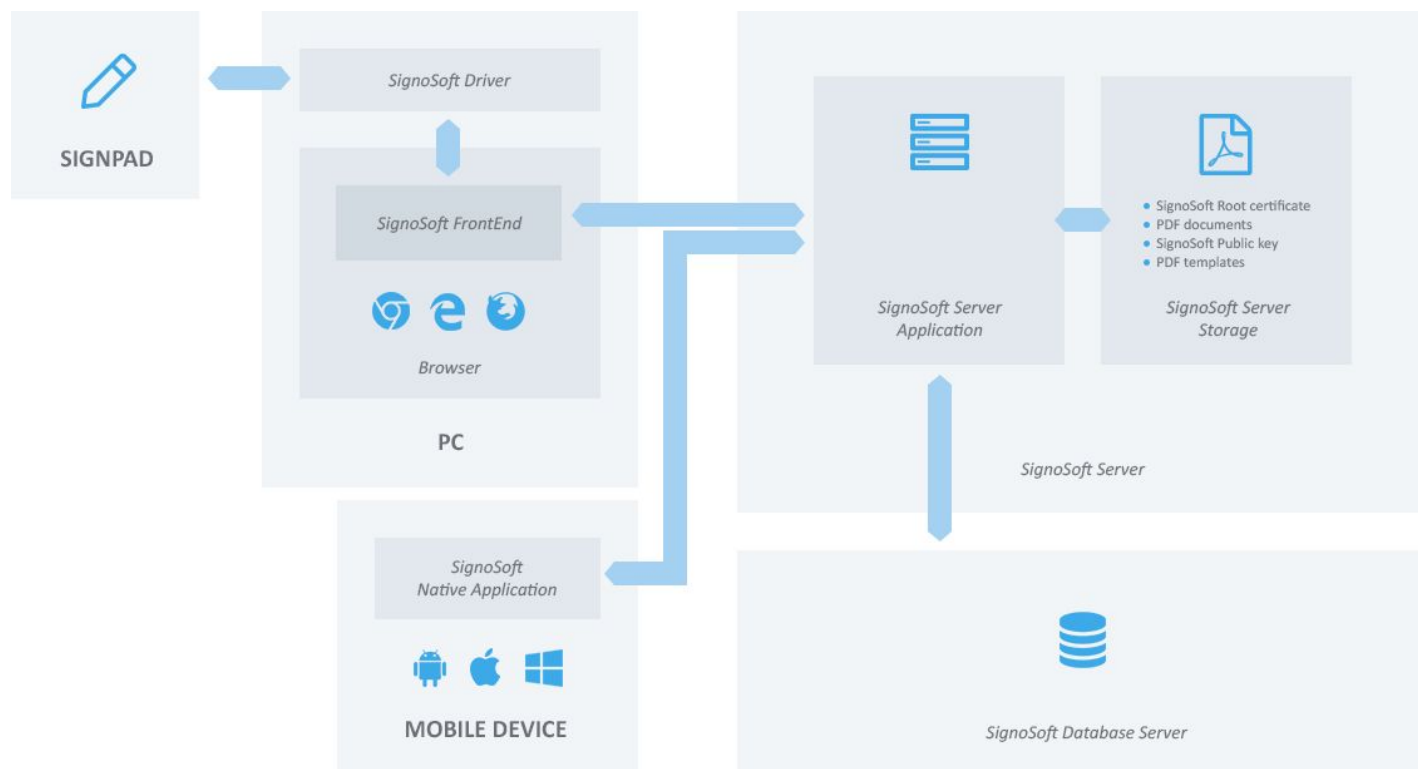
SIGNPAD

SignoSoft Driver

SignoSoft FrontEnd

Browser

PC

SignoSoft Server Application

SignoSoft Root certificate
PDF documents
SignoSoft Public key
PDF templates

SignoSoft Server Storage

SignoSoft Server

SignoSoft Native Application

MOBILE DEVICE

SignoSoft Database Server